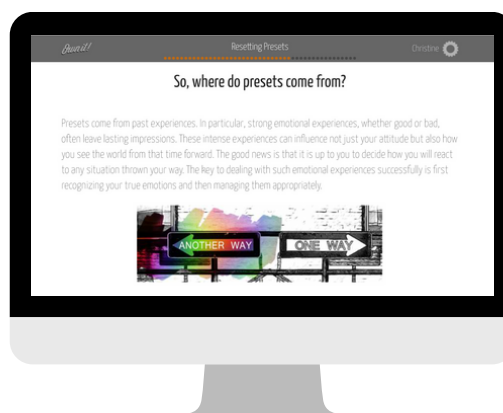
Quest!

Resetting Presets

Christine

So, where do presets come from?

Presets come from past experiences. In particular, strong emotional experiences, whether good or bad, often leave lasting impressions. These intense experiences can influence not just your attitude but also how you see the world from that time forward. The good news is that it is up to you to decide how you will react to any situation thrown your way. The key to dealing with such emotional experiences successfully is first recognizing your true emotions and then managing them appropriately.

ANOTHER WAY

ONE WAY